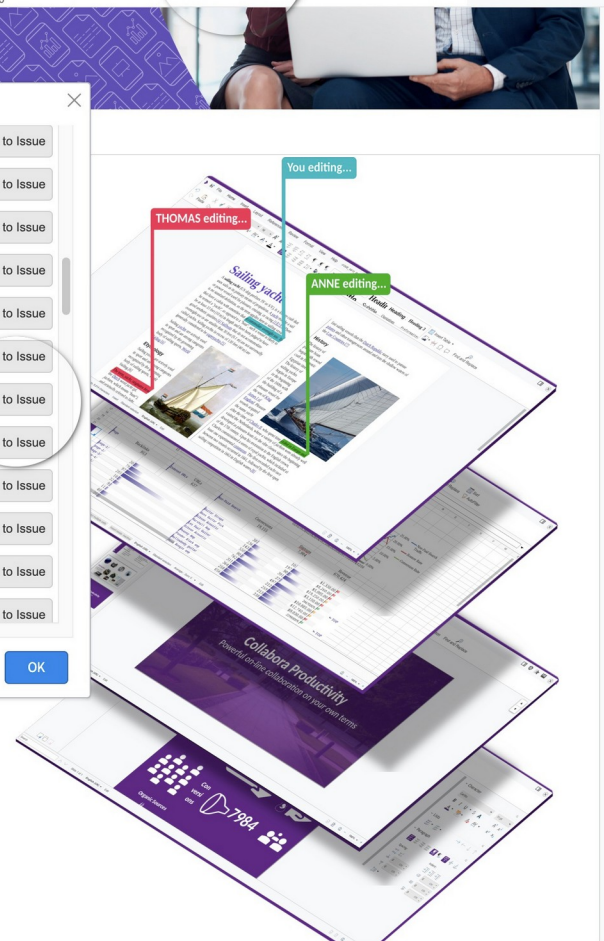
to Issue
to Issue
to Issue
to Issue
to Issue
to Issue
to Issue
to Issue
to Issue
to Issue
to Issue
to Issue
OK

You editing...
THOMAS editing...
ANNE editing...
Sailing yacht
History
Collabora Productivity
Powerful on-line collaboration on your own terms
7984